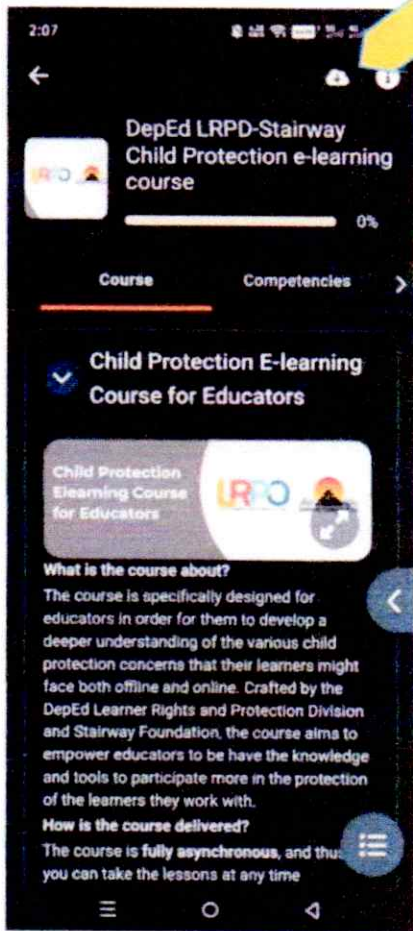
2:07

DepEd LRPD-Stairway Child Protection e-learning course

0%

Course

Competencies

Child Protection E-learning Course for Educators

Child Protection Elearning Course for Educators

LRPD

What is the course about?

The course is specifically designed for educators in order for them to develop a deeper understanding of the various child protection concerns that their learners might face both offline and online. Crafted by the DepEd Learner Rights and Protection Division and Stairway Foundation, the course aims to empower educators to be have the knowledge and tools to participate more in the protection of the learners they work with.

How is the course delivered?

The course is fully asynchronous, and thus you can take the lessons at any time